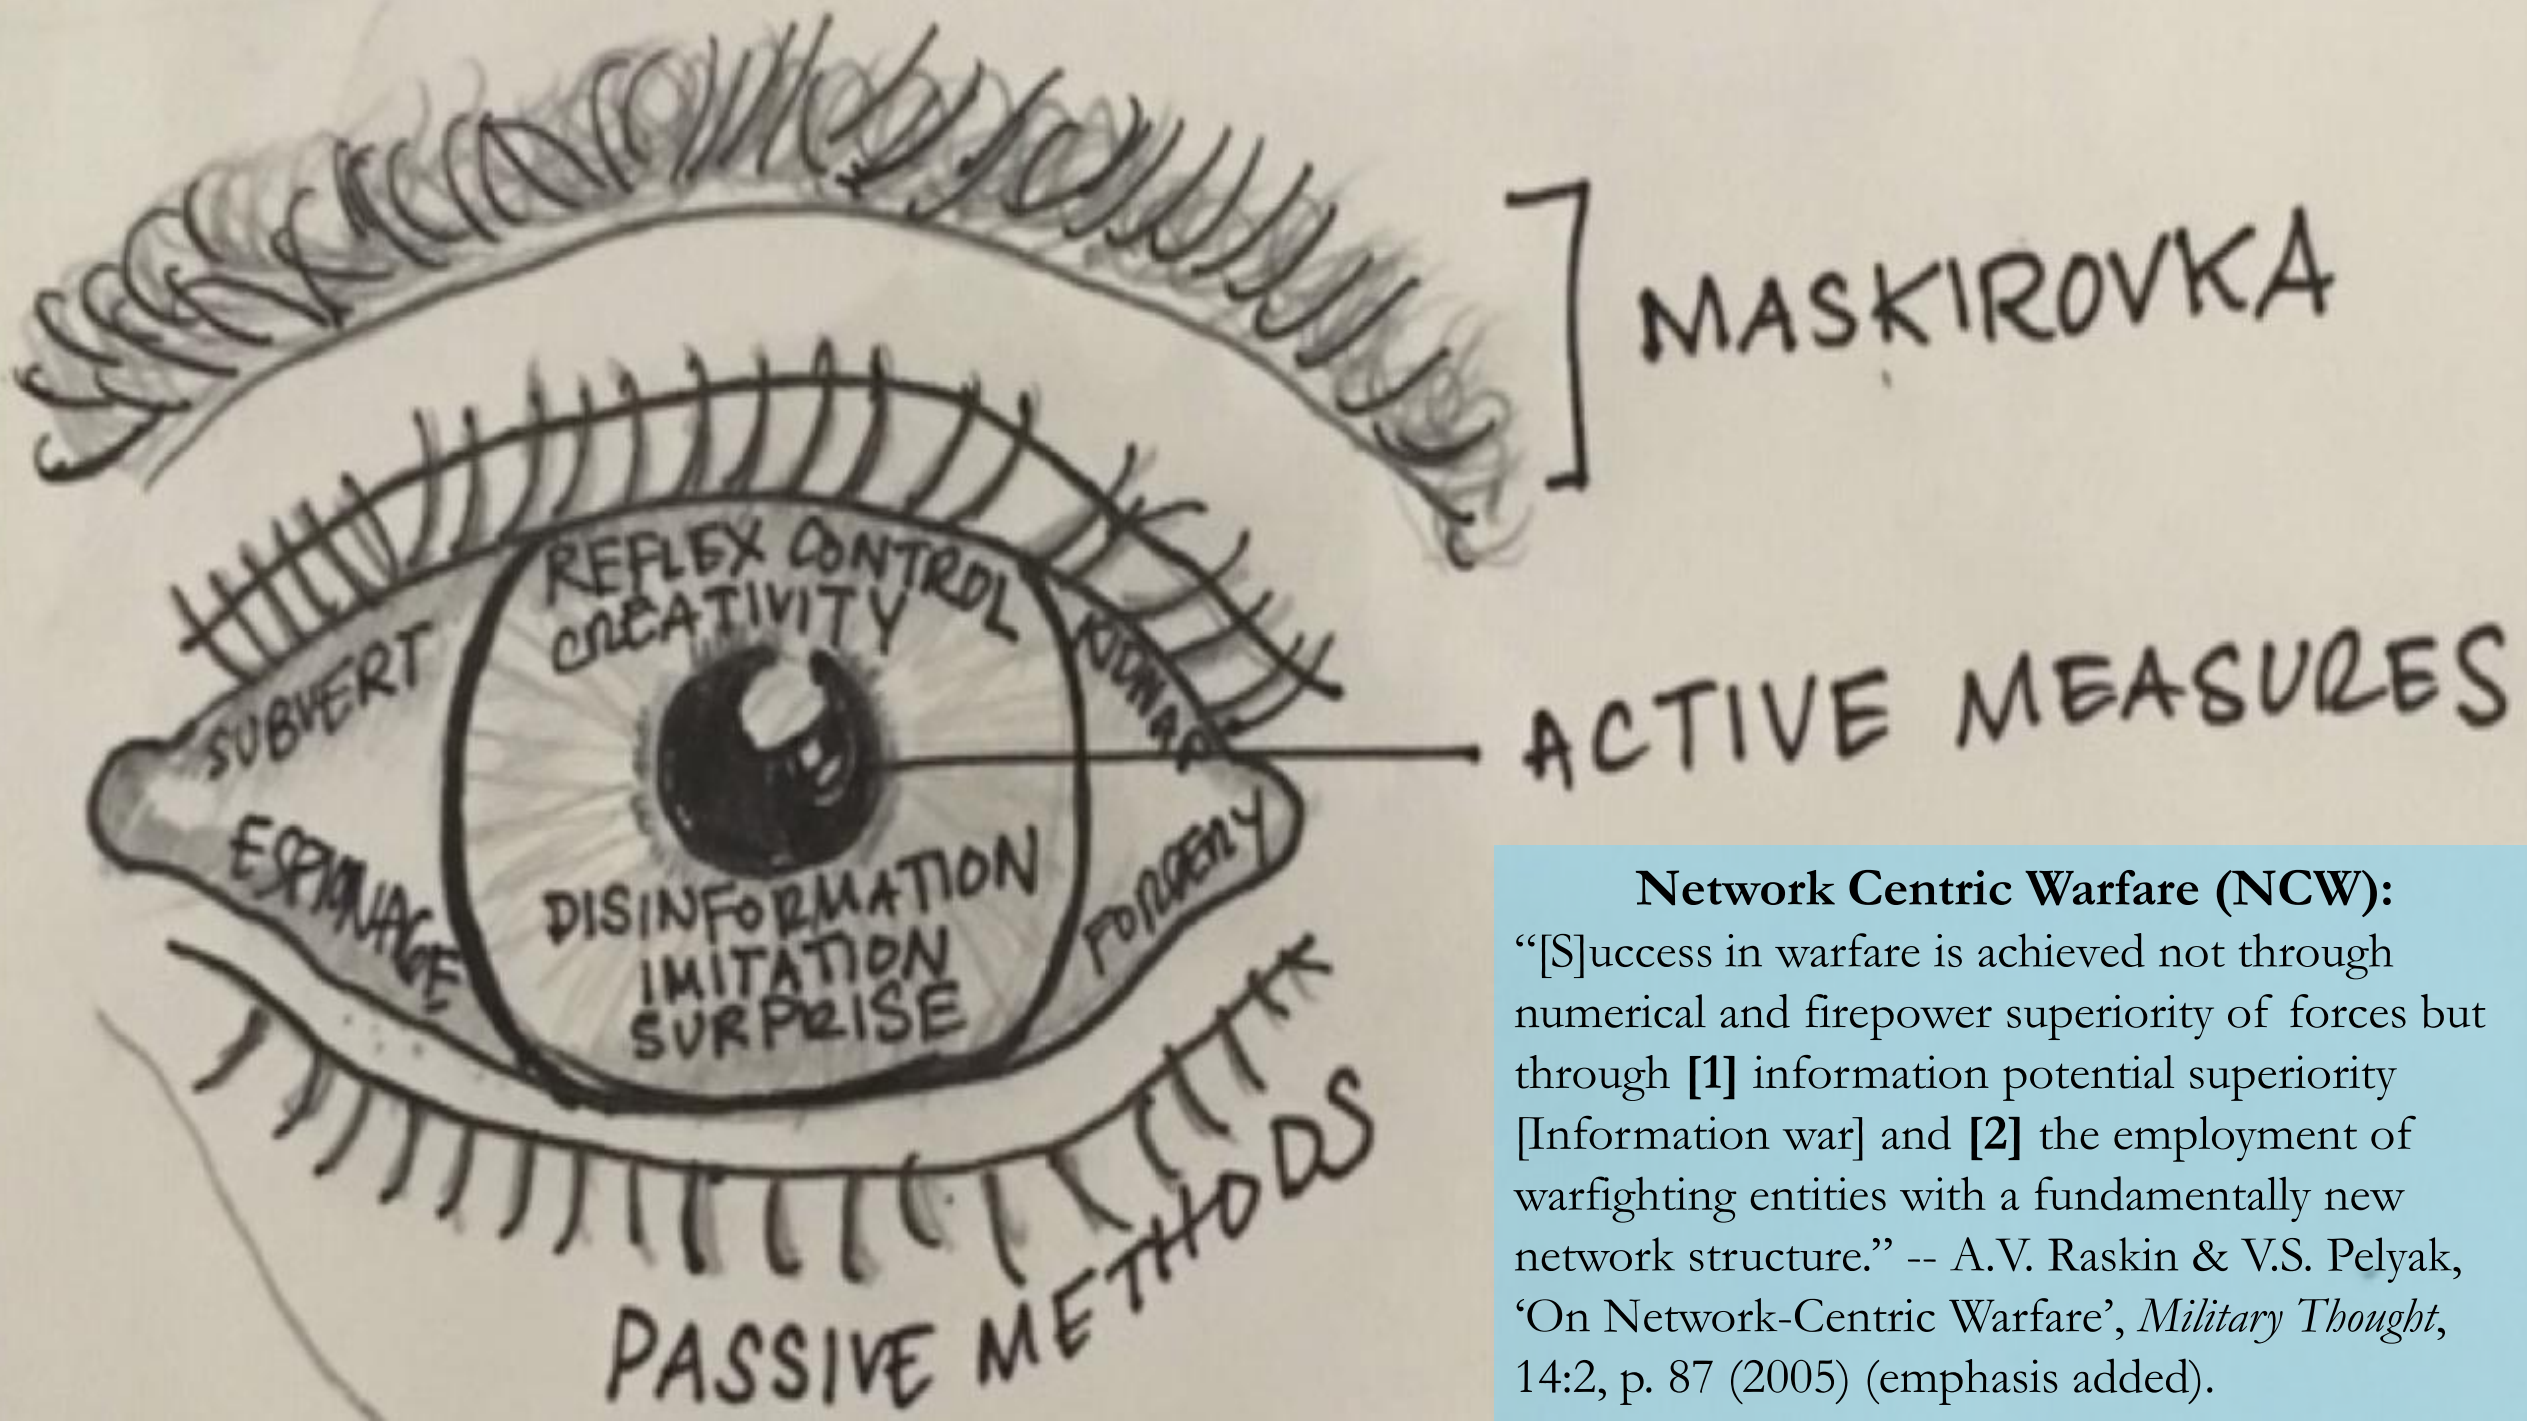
MASKIROVKA

REFLEX CONTROL
CREATIVITY

SUBVERT

KIDNAP

ACTIVE MEASURES

ESPIONAGE

DISINFORMATION
IMITATION
SURPRISE

FORGERY

PASSIVE METHODS

**Network Centric Warfare (NCW):**
"[S]uccess in warfare is achieved not through numerical and firepower superiority of forces but through **[1]** information potential superiority [Information war] and **[2]** the employment of warfighting entities with a fundamentally new network structure." -- A.V. Raskin & V.S. Pelyak, 'On Network-Centric Warfare', *Military Thought*, 14:2, p. 87 (2005) (emphasis added).